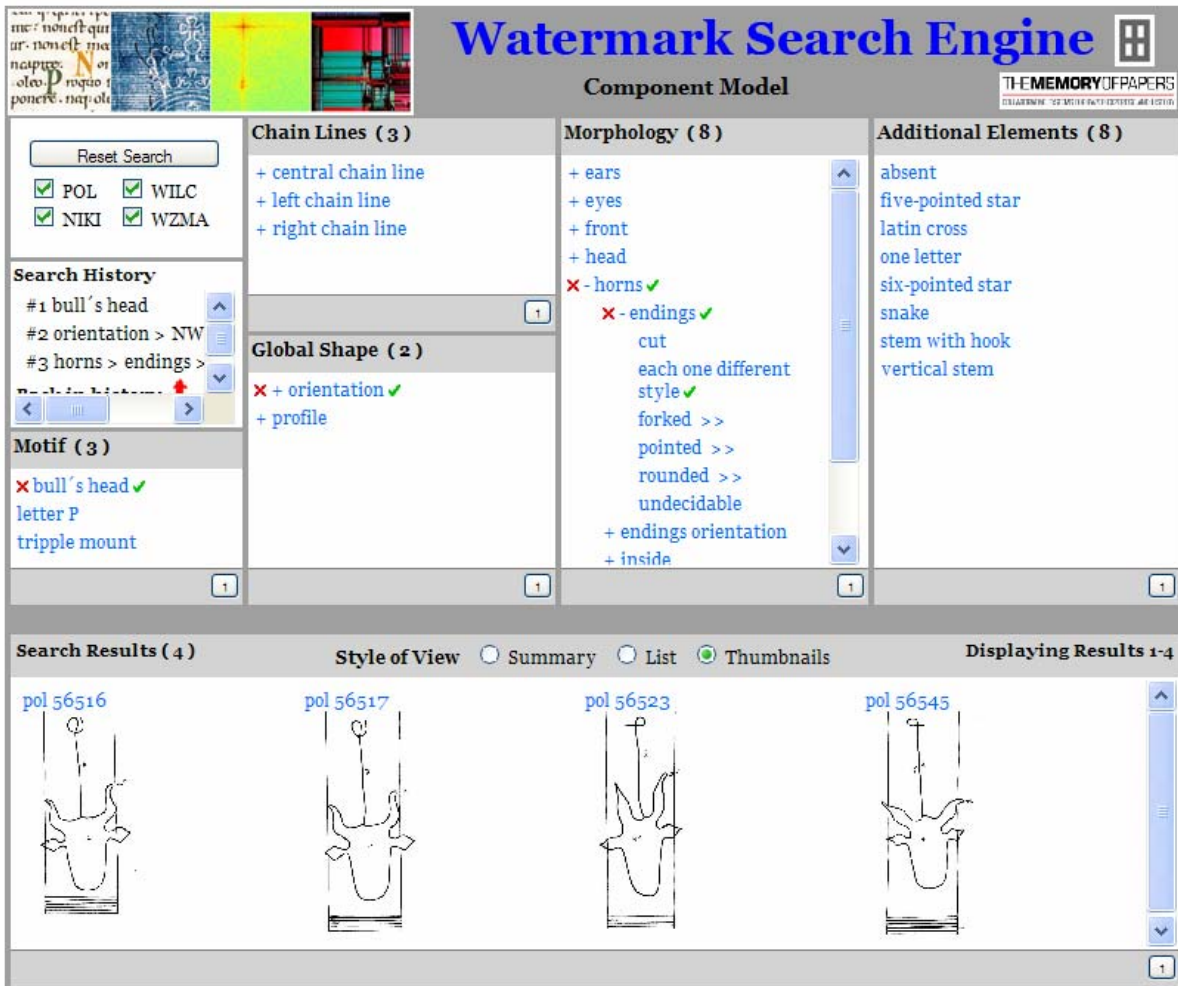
Watermark Search Engine

Component Model

THEMEMORYOFPAPERS

Reset Search

POL WILC
NIKI WZMA

Search History
#1 bull´s head
#2 orientation > NW
#3 horns > endings >

Motif (3)
× bull´s head ✓
letter P
tripple mount

1

Chain Lines (3)
+ central chain line
+ left chain line
+ right chain line

1

Global Shape (2)
× + orientation ✓
+ profile

1

Morphology (8)
+ ears
+ eyes
+ front
+ head
× - horns ✓
× - endings ✓
cut
each one different style ✓
forked >>
pointed >>
rounded >>
undecidable
+ endings orientation
+ inside

1

Additional Elements (8)
absent
five-pointed star
latin cross
one letter
six-pointed star
snake
stem with hook
vertical stem

1

Search Results (4)
Style of View Summary List Thumbnails
Displaying Results 1-4

pol 56516
pol 56517
pol 56523
pol 56545

1